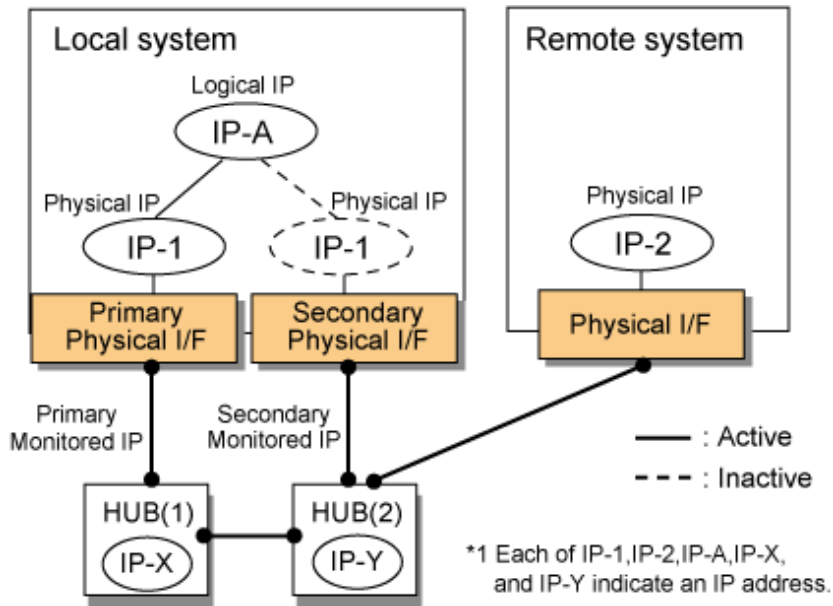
Local system

Logical IP

IP-A

Physical IP

Physical IP

IP-1

IP-1

Primary Physical I/F

Secondary Physical I/F

Remote system

Physical IP

IP-2

Physical I/F

Primary Monitored IP

Secondary Monitored IP

: Active

: Inactive

HUB(1)

IP-X

HUB(2)

IP-Y

*1 Each of IP-1,IP-2,IP-A,IP-X, and IP-Y indicate an IP address.